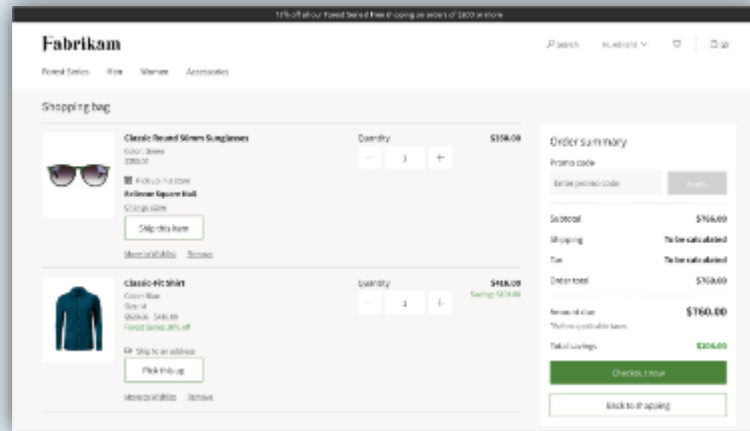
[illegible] off all our Forest Series! Free shipping on orders of $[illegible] or more

Fabrikam

Search Hi, Adriana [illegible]

Forest Series Men Women Accessories

Shopping bag

Classic Round 50mm Sunglasses
Color: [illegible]
$350.00
Pick up in store
Bellevue Square Mall
Change store
Ship this item
Move to wishlist Remove

Quantity
1
$350.00

Classic-Fit Shirt
Color: Blue
Size: M
$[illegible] $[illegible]
Forest Series 20% off
Ship to an address
Pick this up
Move to wishlist Remove

Quantity
1
$410.00
Savings $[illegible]

Order summary
Promo code
Enter promo code
Apply
Subtotal $760.00
Shipping To be calculated
Tax To be calculated
Order total $760.00
Amount due $760.00
*Before applicable taxes
Total savings $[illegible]
Checkout now
Back to shopping